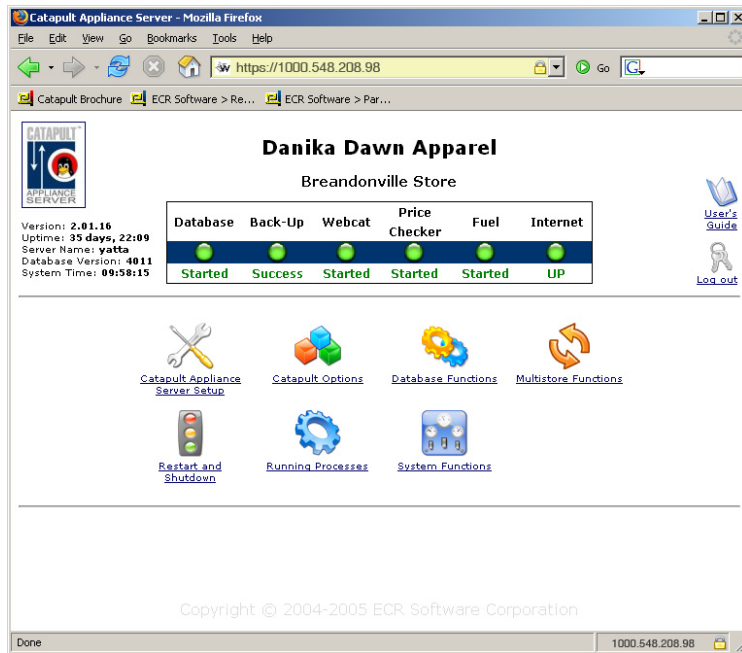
Catapult Appliance Server - Mozilla Firefox

File Edit View Go Bookmarks Tools Help

https://1000.548.208.98

Go

Catapult Brochure ECR Software > Re... ECR Software > Par...

CATAPULT
APPLIANCE SERVER

Danika Dawn Apparel

Breandonville Store

Version: 2.01.16
Uptime: 35 days, 22:09
Server Name: yatta
Database Version: 4011
System Time: 09:58:15

| Database | Back-Up | Webcat | Price Checker | Fuel | Internet |
|---|---|---|---|---|---|
| Started | Success | Started | Started | Started | UP |

User's Guide

Log out

Catapult Appliance Server Setup

Catapult Options

Database Functions

Multistore Functions

Restart and Shutdown

Running Processes

System Functions

Copyright © 2004-2005 ECR Software Corporation

Done

1000.548.208.98